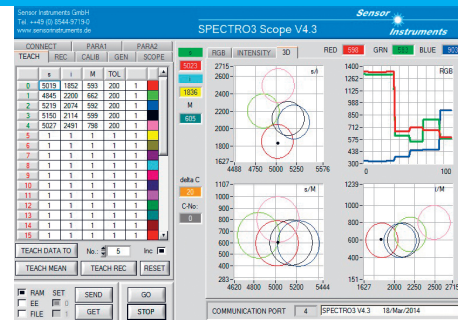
Sensor Instruments GmbH
Tel.: +49 (0) 8544-9719-0
www.sensorinstruments.de

SPECTRO3 Scope V4.3

Sensor Instruments

CONNECT PARA1 PARA2
TEACH REC CALIB GEN SCOPE

| | s | i | M | TOL | |
|---|---|---|---|---|---|
| 0 | 5019 | 1852 | 593 | 200 | 1 |
| 1 | 4845 | 2200 | 662 | 200 | 1 |
| 2 | 5219 | 2074 | 592 | 200 | 1 |
| 3 | 5150 | 2114 | 599 | 200 | 1 |
| 4 | 5027 | 2491 | 798 | 200 | 1 |
| 5 | 1 | 1 | 1 | 1 | 1 |
| 6 | 1 | 1 | 1 | 1 | 1 |
| 7 | 1 | 1 | 1 | 1 | 1 |
| 8 | 1 | 1 | 1 | 1 | 1 |
| 9 | 1 | 1 | 1 | 1 | 1 |
| 10 | 1 | 1 | 1 | 1 | 1 |
| 11 | 1 | 1 | 1 | 1 | 1 |
| 12 | 1 | 1 | 1 | 1 | 1 |
| 13 | 1 | 1 | 1 | 1 | 1 |
| 14 | 1 | 1 | 1 | 1 | 1 |
| 15 | 1 | 1 | 1 | 1 | 1 |

TEACH DATA TO No.: 5 Inc
TEACH MEAN TEACH REC RESET

RAM SET
EE 0
FILE 1
SEND GO
GET STOP

s 5023
i 1836
M 605

delta C 20
C-No: 0

RGB INTENSITY 3D
RED 598 GRN 557 BLUE 90

2715 s/i 1627 4488 4750 5000 5250 5576
2400 2100 1800
1400 s/M 283 4620 4800 5000 5200 5444
1200 1000 800 600 400
1460 RGB 300 0 100
1260 1143 988 833 678 523 300
1239 i/M 151 1627 2000 2250 2715
1000 800 600 400

COMMUNICATION PORT 4 SPECTRO3 V4.3 18/Mar/2014